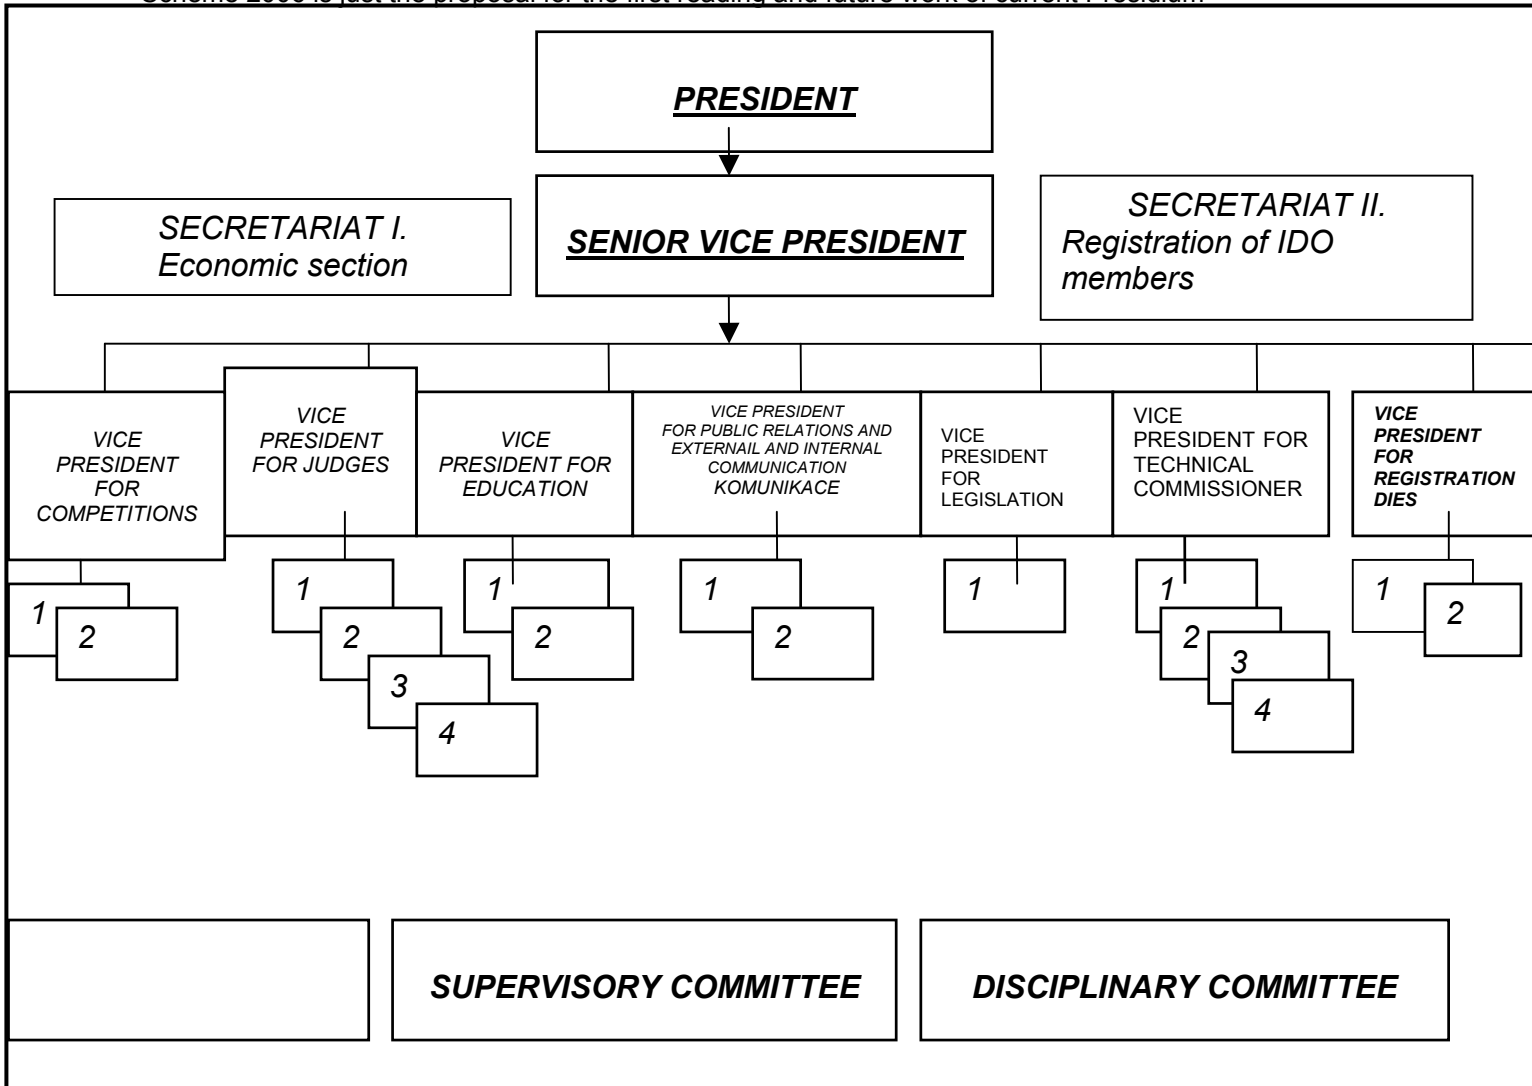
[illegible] is just the proposal for the first reading and future work of current Presidium.

PRESIDENT

SENIOR VICE PRESIDENT

SECRETARIAT I.
Economic section

SECRETARIAT II.
Registration of IDO members

VICE PRESIDENT FOR COMPETITIONS

1
2

VICE PRESIDENT FOR JUDGES

1
2
3
4

VICE PRESIDENT FOR EDUCATION

1
2

VICE PRESIDENT FOR PUBLIC RELATIONS AND EXTERNAIL AND INTERNAL COMMUNICATION KOMUNIKACE

1
2

VICE PRESIDENT FOR LEGISLATION

1

VICE PRESIDENT FOR TECHNICAL COMMISSIONER

1
2
3
4

VICE PRESIDENT FOR REGISTRATION DIES

1
2

SUPERVISORY COMMITTEE

DISCIPLINARY COMMITTEE